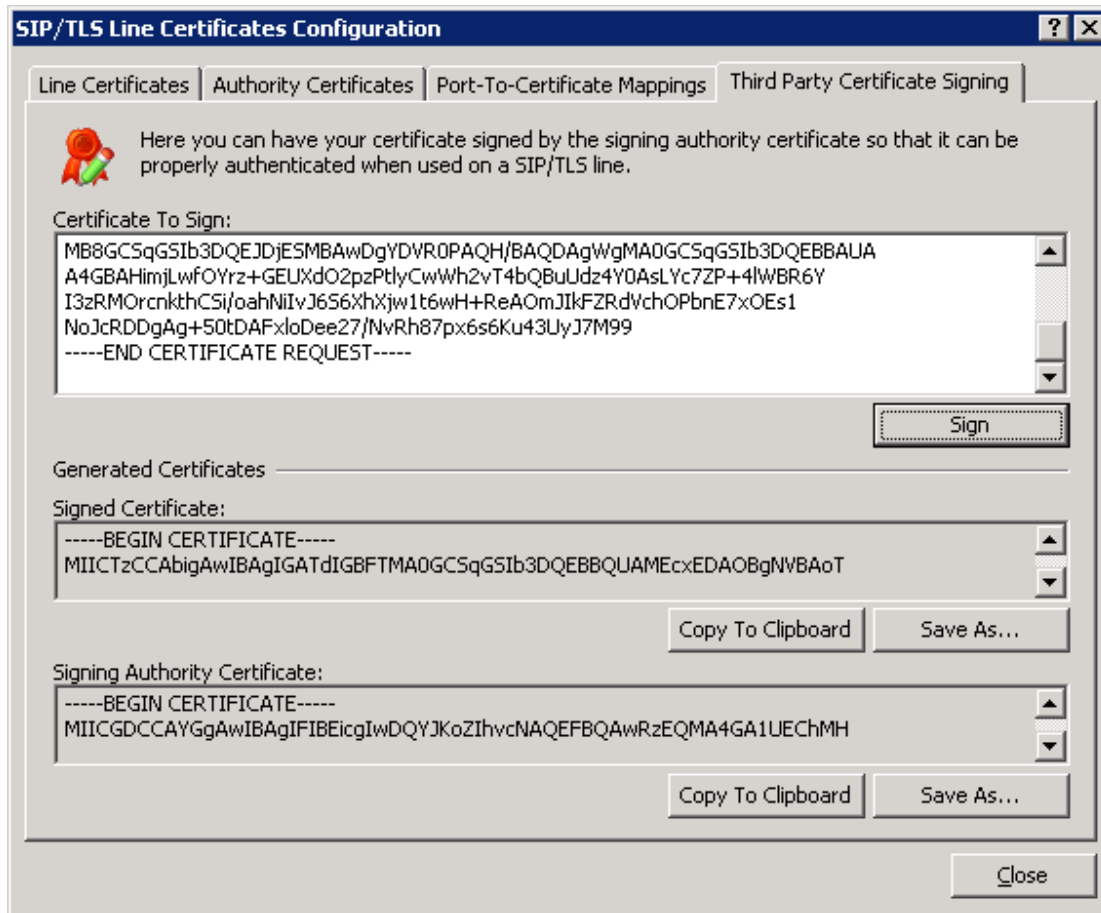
SIP/TLS Line Certificates Configuration

?

Line Certificates | Authority Certificates | Port-To-Certificate Mappings | Third Party Certificate Signing

Here you can have your certificate signed by the signing authority certificate so that it can be properly authenticated when used on a SIP/TLS line.

Certificate To Sign:

MB8GCSqGSIb3DQEJDjESMBAwDgYDVR0PAQH/BAQDAgWgMA0GCSqGSIb3DQEBBAUA
A4GBAHimjLwfOYrz+GEUXdO2pzPtlyCwWh2vT4bQBuUdz4Y0AsLYc7ZP+4lWBR6Y
I3zRMOrcnkthCSi/oahNiIvJ6S6XhXjw1t6wH+ReAOmJIkFZRdVchOPbnE7xOEs1
NoJcRDDgAg+50tDAFxloDee27/NvRh87px6s6Ku43UyJ7M99
-----END CERTIFICATE REQUEST-----

Sign

Generated Certificates

Signed Certificate:

-----BEGIN CERTIFICATE-----
MIICTzCCAbigAwIBAgIGATdIGBFTMA0GCSqGSIb3DQEBBQUAMEcxEDAOBgNVBAoT

Copy To Clipboard | Save As...

Signing Authority Certificate:

-----BEGIN CERTIFICATE-----
MIICGDCCAYGgAwIBAgIFIBEicgIwDQYJKoZIhvcNAQEFBQAwRzEQMA4GA1UEChMH

Copy To Clipboard | Save As...

Close